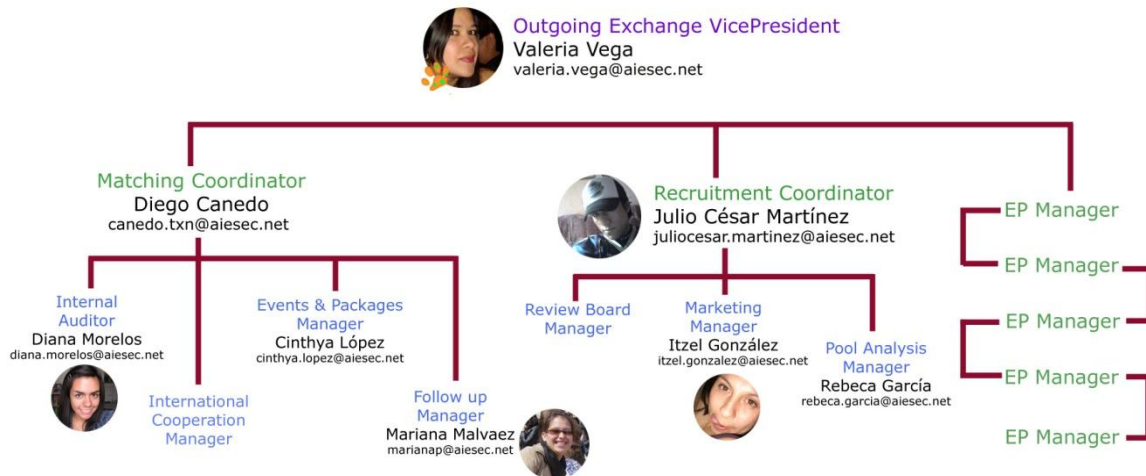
Outgoing Exchange VicePresident
Valeria Vega
valeria.vega@aiesec.net

Matching Coordinator
Diego Canedo
canedo.txn@aiesec.net

Internal Auditor
Diana Morelos
diana.morelos@aiesec.net

International Cooperation Manager

Events & Packages Manager
Cinthya López
cinthya.lopez@aiesec.net

Follow up Manager
Mariana Malvaez
marianap@aiesec.net

Recruitment Coordinator
Julio César Martínez
juliocesar.martinez@aiesec.net

Review Board Manager

Marketing Manager
Itzel González
itzel.gonzalez@aiesec.net

Pool Analysis Manager
Rebeca García
rebeca.garcia@aiesec.net

EP Manager
EP Manager
EP Manager
EP Manager
EP Manager